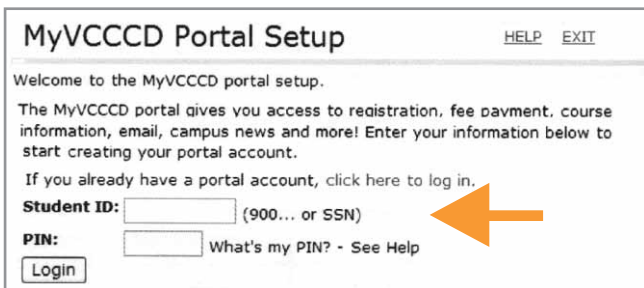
MyVCCCD Portal Setup

HELP EXIT

Welcome to the MyVCCCD portal setup.

The MyVCCCD portal gives you access to registration, fee payment, course information, email, campus news and more! Enter your information below to start creating your portal account.

If you already have a portal account, click here to log in.

Student ID: (900... or SSN)

PIN: What's my PIN? - See Help

Login